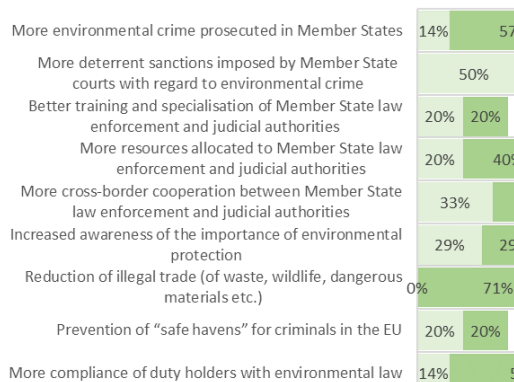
More environmental crime prosecuted in Member States 14% 57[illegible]

More deterrent sanctions imposed by Member State courts with regard to environmental crime 50%

Better training and specialisation of Member State law enforcement and judicial authorities 20% 20%

More resources allocated to Member State law enforcement and judicial authorities 20% 40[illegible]

More cross-border cooperation between Member State law enforcement and judicial authorities 33%

Increased awareness of the importance of environmental protection 29% 29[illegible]

Reduction of illegal trade (of waste, wildlife, dangerous materials etc.) 0% 71%

Prevention of "safe havens" for criminals in the EU 20% 20%

More compliance of duty holders with environmental law 14% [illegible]